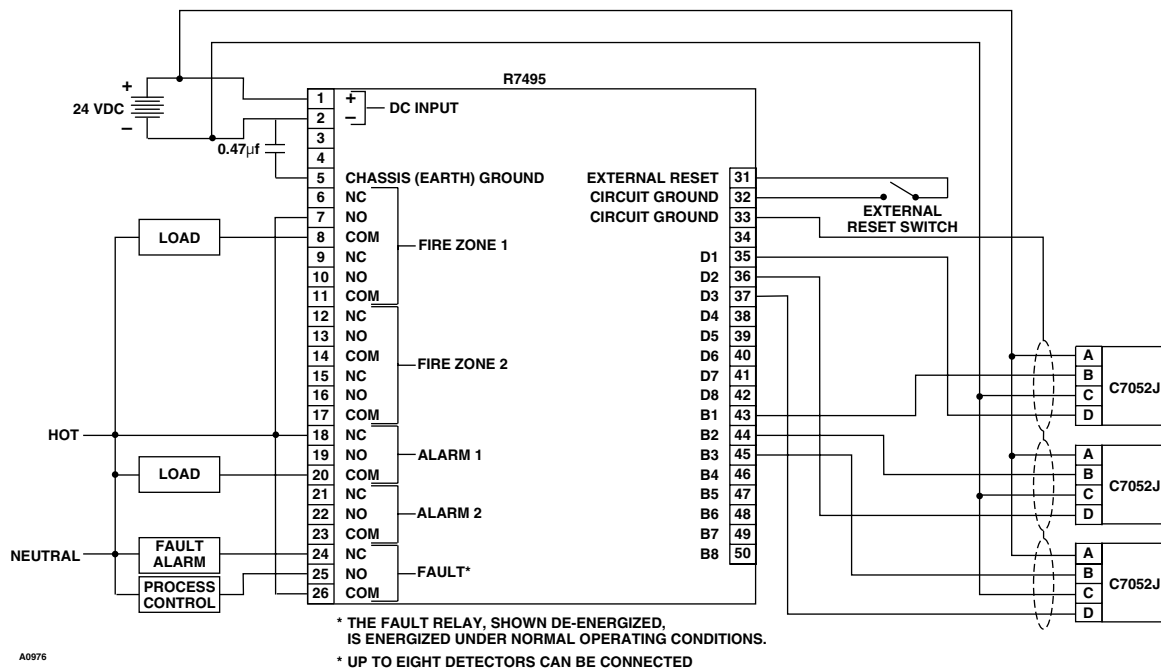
24 VDC
+
–
0.47μf
R7495
1
2
3
4
5
+
–
DC INPUT
CHASSIS (EARTH) GROUND
6 NC
7 NO
8 COM
9 NC
10 NO
11 COM
FIRE ZONE 1
12 NC
13 NO
14 COM
15 NC
16 NO
17 COM
FIRE ZONE 2
18 NC
19 NO
20 COM
ALARM 1
21 NC
22 NO
23 COM
ALARM 2
24 NC
25 NO
26 COM
FAULT*
LOAD
HOT
LOAD
NEUTRAL
FAULT ALARM
PROCESS CONTROL
EXTERNAL RESET 31
CIRCUIT GROUND 32
CIRCUIT GROUND 33
34
D1 35
D2 36
D3 37
D4 38
D5 39
D6 40
D7 41
D8 42
B1 43
B2 44
B3 45
B4 46
B5 47
B6 48
B7 49
B8 50
EXTERNAL RESET SWITCH
A
B
C
D
C7052J
A
B
C
D
C7052J
A
B
C
D
C7052J
* THE FAULT RELAY, SHOWN DE-ENERGIZED, IS ENERGIZED UNDER NORMAL OPERATING CONDITIONS.
* UP TO EIGHT DETECTORS CAN BE CONNECTED
A0976